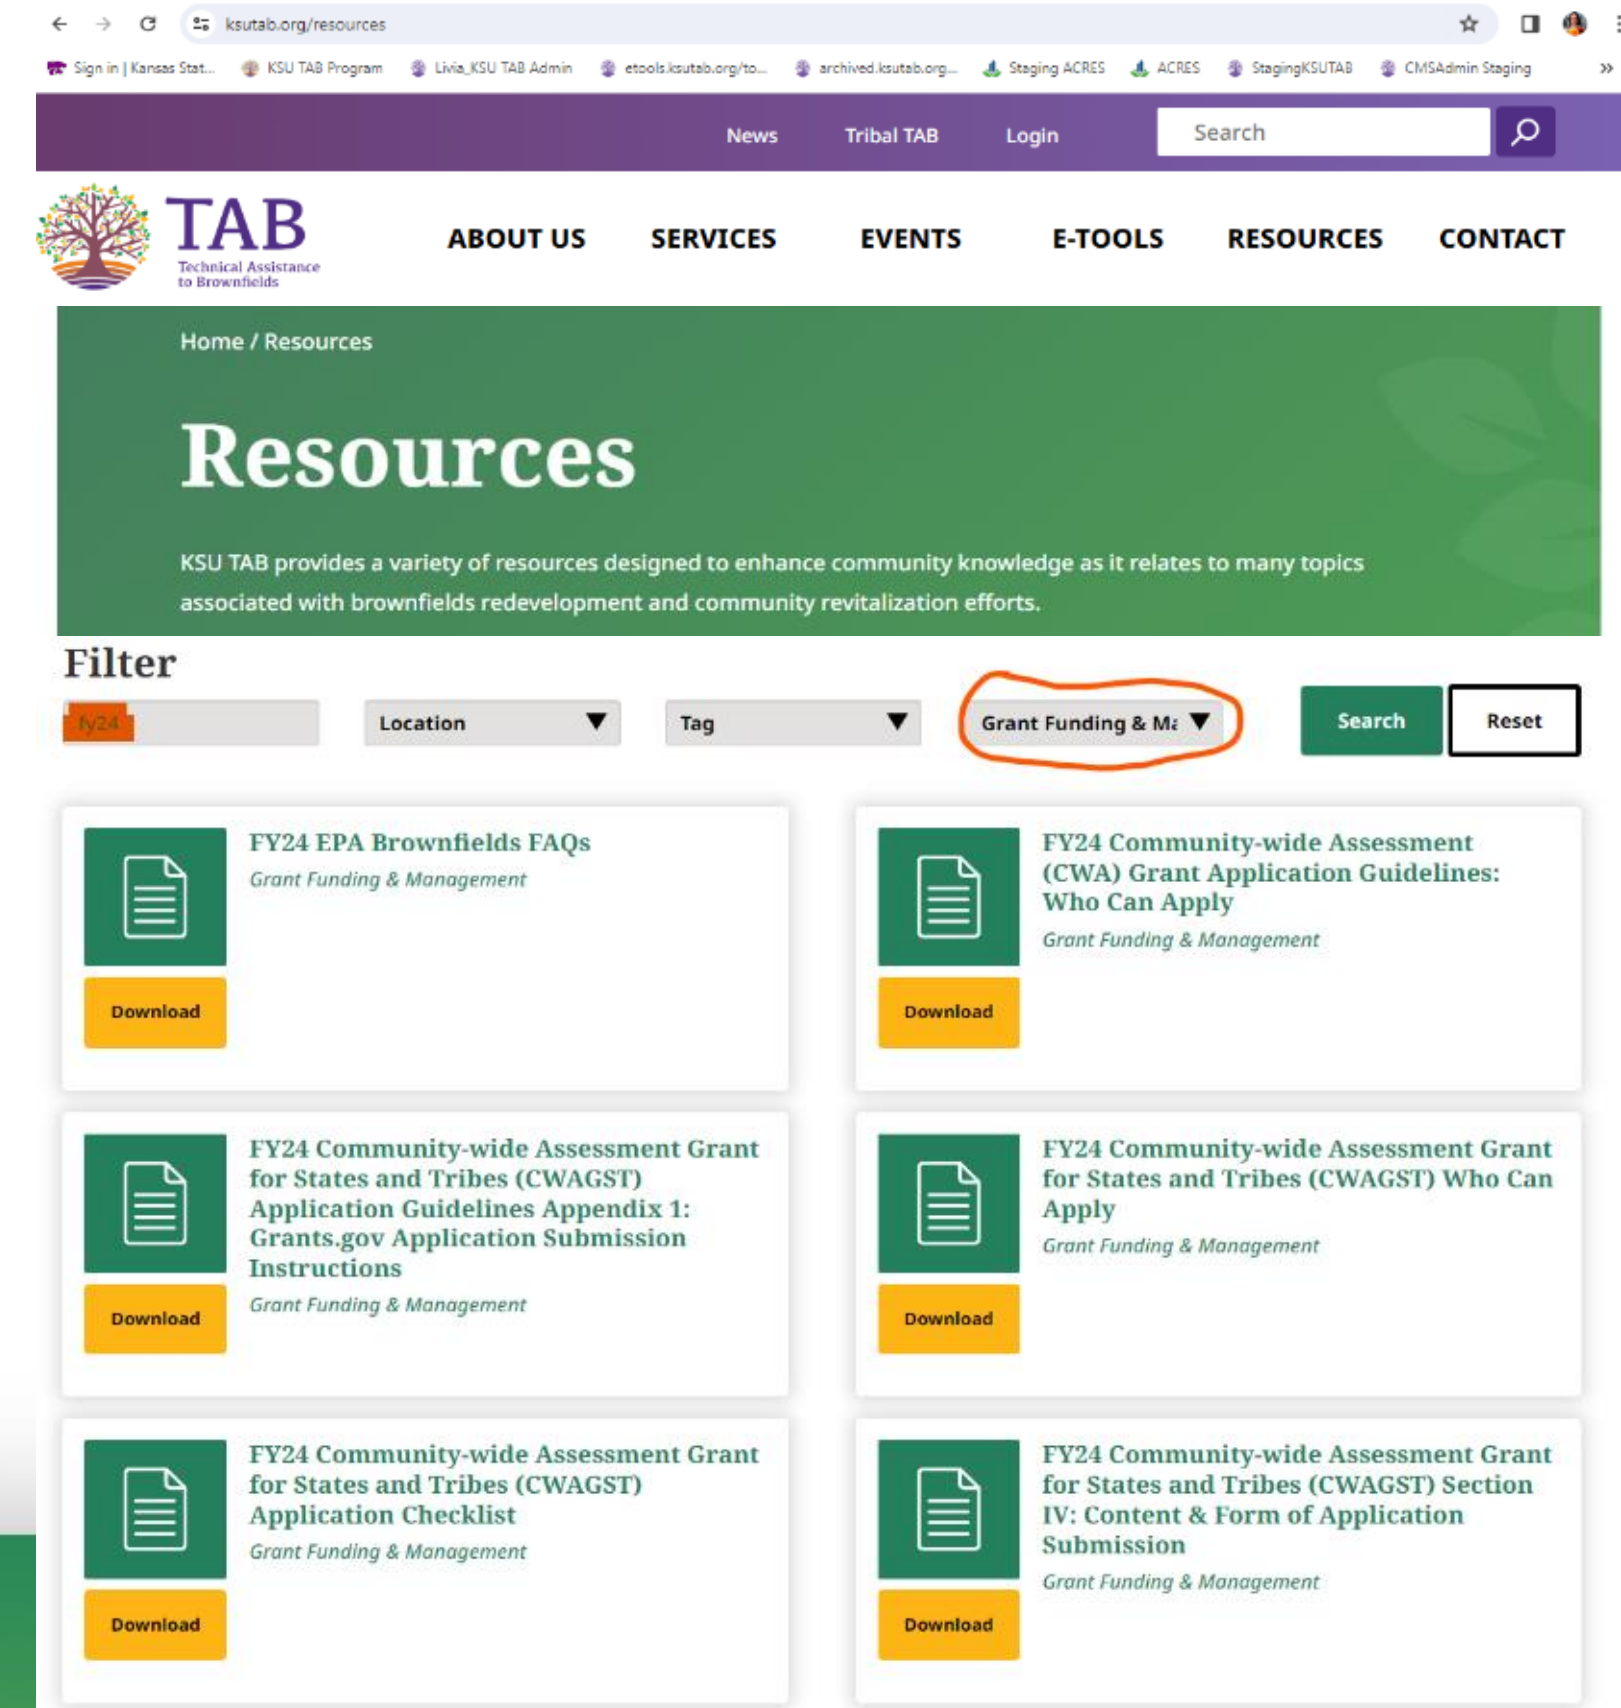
ksutab.org/resources

Sign in | Kansas Stat... KSU TAB Program Livia_KSU TAB Admin etools.ksutab.org/to... archived.ksutab.org... Staging ACRES ACRES StagingKSUTAB CMSAdmin Staging »

News Tribal TAB Login Search

TAB
Technical Assistance to Brownfields

ABOUT US SERVICES EVENTS E-TOOLS RESOURCES CONTACT

Home / Resources

Resources

KSU TAB provides a variety of resources designed to enhance community knowledge as it relates to many topics associated with brownfields redevelopment and community revitalization efforts.

Filter

fy24

Location

Tag

Grant Funding & Ma

Search

Reset

FY24 EPA Brownfields FAQs
Grant Funding & Management
Download

FY24 Community-wide Assessment (CWA) Grant Application Guidelines: Who Can Apply
Grant Funding & Management
Download

FY24 Community-wide Assessment Grant for States and Tribes (CWAGST) Application Guidelines Appendix 1: Grants.gov Application Submission Instructions
Grant Funding & Management
Download

FY24 Community-wide Assessment Grant for States and Tribes (CWAGST) Who Can Apply
Grant Funding & Management
Download

FY24 Community-wide Assessment Grant for States and Tribes (CWAGST) Application Checklist
Grant Funding & Management
Download

FY24 Community-wide Assessment Grant for States and Tribes (CWAGST) Section IV: Content & Form of Application Submission
Grant Funding & Management
Download